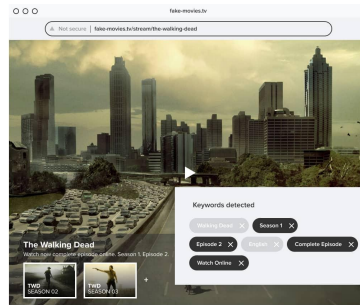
fake-movies.tv

Not secure | fake-movies.tv/stream/the-walking-dead

The Walking Dead
Watch now complete episode online. Season 1 Episode 2

TWD SEASON 02

TWD SEASON 03

Keywords detected

Walking Dead

Season 1

Episode 2

English

Complete Episode

Watch Online